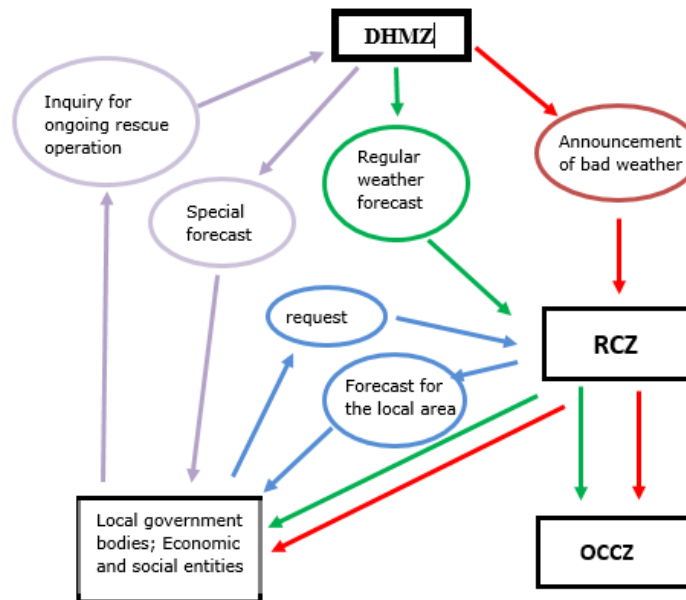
DHMZ

Inquiry for ongoing rescue operation

Special forecast

Regular weather forecast

Announcement of bad weather

request

RCZ

Forecast for the local area

Local government bodies; Economic and social entities

OCCZ